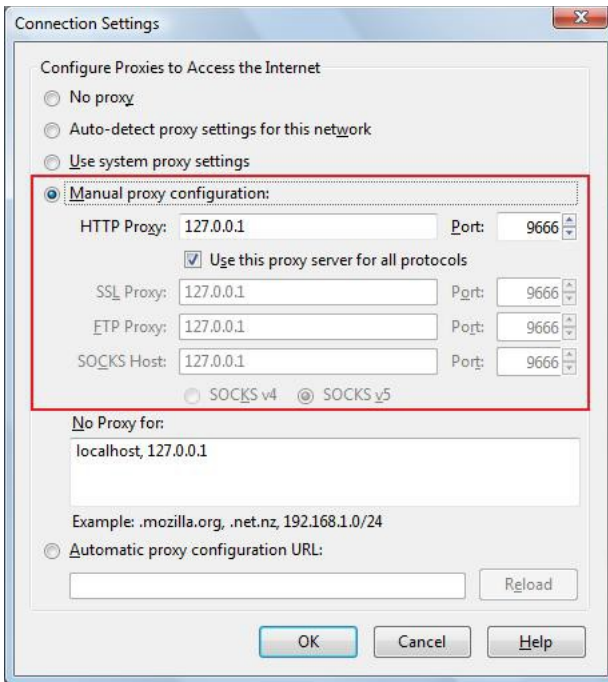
Connection Settings

Configure Proxies to Access the Internet

No proxy

Auto-detect proxy settings for this network

Use system proxy settings

Manual proxy configuration:

HTTP Proxy: 127.0.0.1 Port: 9666

Use this proxy server for all protocols

SSL Proxy: 127.0.0.1 Port: 9666

FTP Proxy: 127.0.0.1 Port: 9666

SOCKS Host: 127.0.0.1 Port: 9666

SOCKS v4 SOCKS v5

No Proxy for:

localhost, 127.0.0.1

Example: .mozilla.org, .net.nz, 192.168.1.0/24

Automatic proxy configuration URL:

Reload

OK Cancel Help